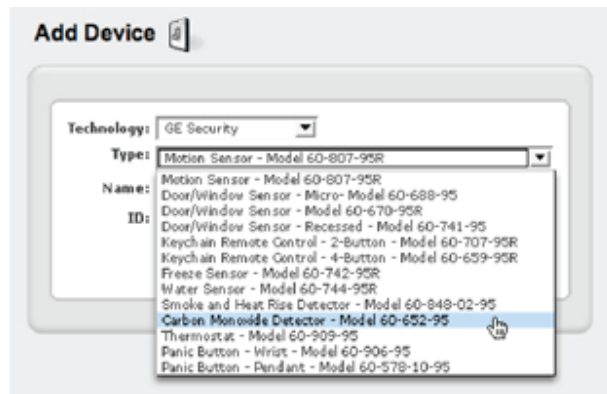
Add Device

Technology: GE Security
Type: Motion Sensor - Model 60-807-95R
Name:
ID:

Motion Sensor - Model 60-807-95R
Door/Window Sensor - Micro- Model 60-688-95
Door/Window Sensor - Model 60-670-95R
Door/Window Sensor - Recessed - Model 60-741-95
Keychain Remote Control - 2-Button - Model 60-707-95R
Keychain Remote Control - 4-Button - Model 60-659-95R
Freeze Sensor - Model 60-742-95R
Water Sensor - Model 60-744-95R
Smoke and Heat Rise Detector - Model 60-848-02-95
Carbon Monoxide Detector - Model 60-652-95
Thermostat - Model 60-909-95
Panic Button - Wrist - Model 60-906-95
Panic Button - Pendant - Model 60-578-10-95